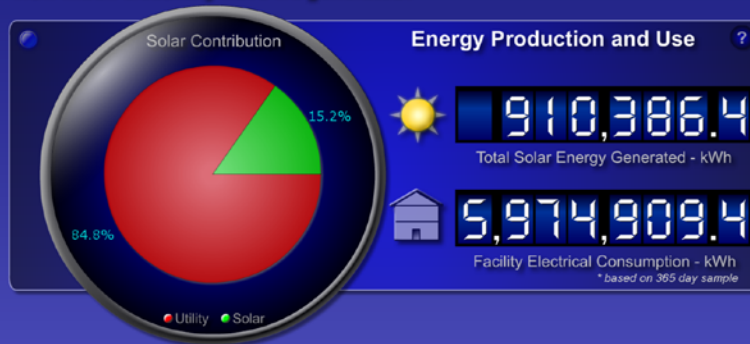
Solar Contribution

15.2%

84.8%

Utility Solar

Energy Production and Use

?

910,386.4

Total Solar Energy Generated - kWh

5,974,909.4

Facility Electrical Consumption - kWh

* based on 365 day sample